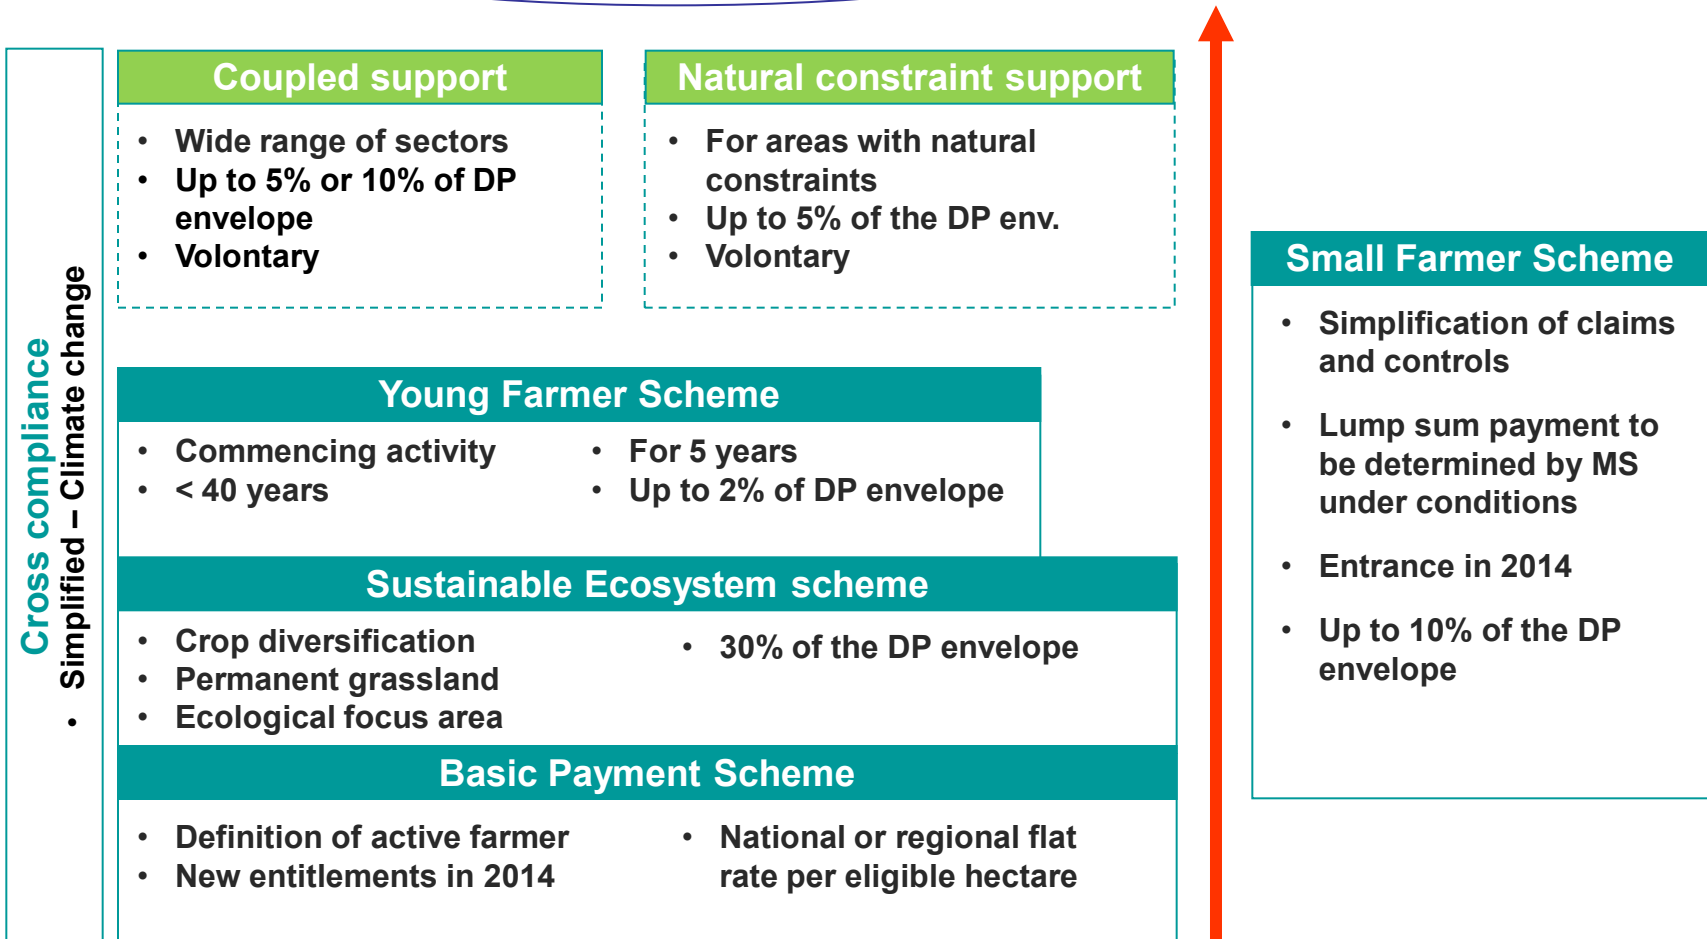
Cross compliance
• Simplified – Climate change

Coupled support
• Wide range of sectors
• Up to 5% or 10% of DP envelope
• Volontary

Natural constraint support
• For areas with natural constraints
• Up to 5% of the DP env.
• Volontary

Young Farmer Scheme
• Commencing activity
• < 40 years
• For 5 years
• Up to 2% of DP envelope

Sustainable Ecosystem scheme
• Crop diversification
• Permanent grassland
• Ecological focus area
• 30% of the DP envelope

Basic Payment Scheme
• Definition of active farmer
• New entitlements in 2014
• National or regional flat rate per eligible hectare

Small Farmer Scheme
• Simplification of claims and controls
• Lump sum payment to be determined by MS under conditions
• Entrance in 2014
• Up to 10% of the DP envelope